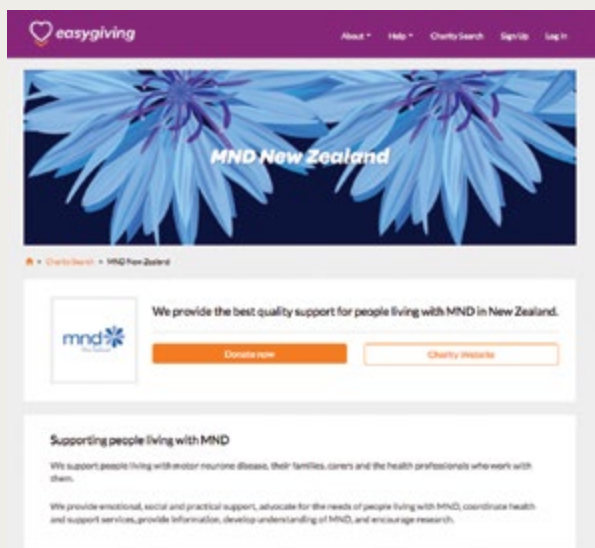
easygiving

About ▾ Help ▾ Charity Search Sign Up Log in

MND New Zealand

Charity Search > MND New Zealand

mnd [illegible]

We provide the best quality support for people living with MND in New Zealand.

Donate now

Charity Website

Supporting people living with MND

We support people living with motor neurone disease, their families, carers and the health professionals who work with them.

We provide emotional, social and practical support, advocate for the needs of people living with MND, coordinate health and support services, provide information, develop understanding of MND, and encourage research.